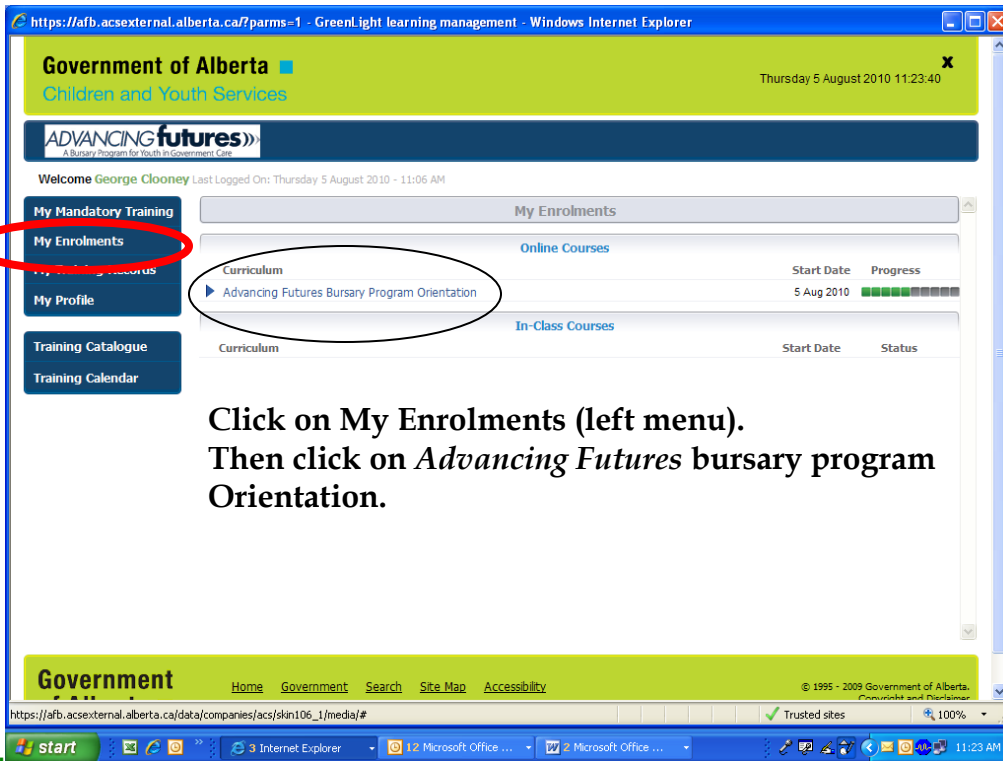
https://afb.acsexternal.alberta.ca/?parms=1 - GreenLight learning management - Windows Internet Explorer

Government of Alberta
Children and Youth Services

x
Thursday 5 August 2010 11:23:40

ADVANCING futures
A Bursary Program for Youth in Government Care

Welcome George Clooney Last Logged On: Thursday 5 August 2010 - 11:06 AM

My Mandatory Training
My Enrolments
My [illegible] Records
My Profile

Training Catalogue
Training Calendar

My Enrolments

Online Courses

| Curriculum | Start Date | Progress |
|---|---|---|
| Advancing Futures Bursary Program Orientation | 5 Aug 2010 | |

In-Class Courses

| Curriculum | Start Date | Status |
|---|---|---|

Click on My Enrolments (left menu).
Then click on *Advancing Futures* bursary program Orientation.

Government of Alberta

Home Government Search Site Map Accessibility

© 1995 - 2009 Government of Alberta.
Copyright and Disclaimer

https://afb.acsexternal.alberta.ca/data/companies/acs/skin106_1/media/#

Trusted sites
100%

start
3 Internet Explorer
12 Microsoft Office ...
2 Microsoft Office ...
11:23 AM